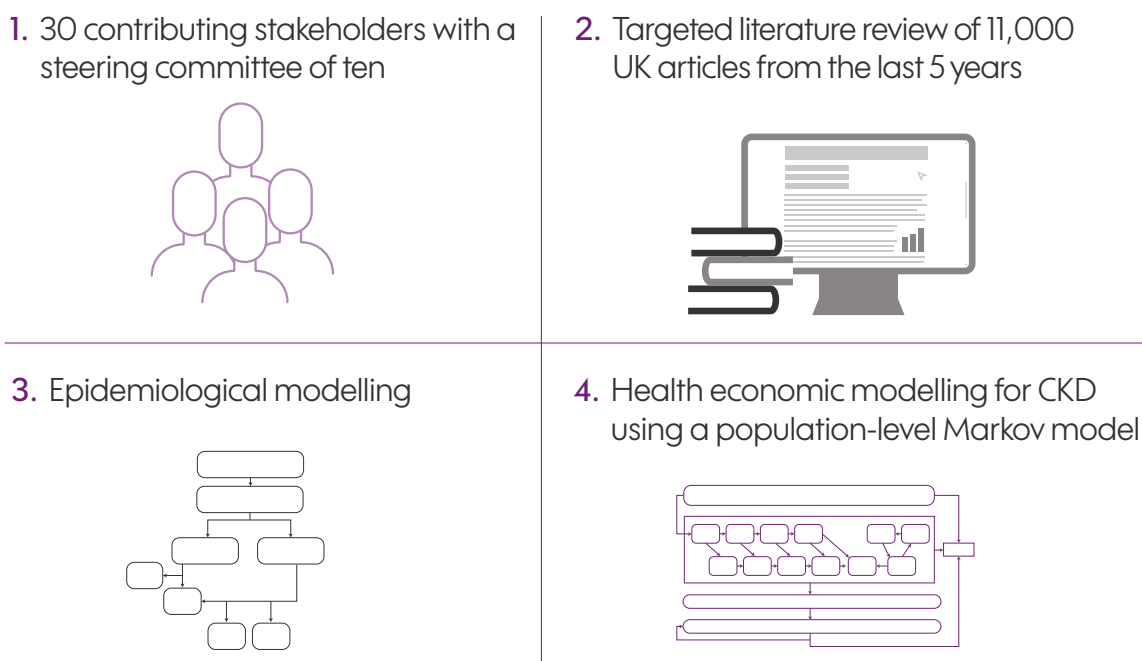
1. 30 contributing stakeholders with a steering committee of ten

2. Targeted literature review of 11,000 UK articles from the last 5 years

3. Epidemiological modelling

4. Health economic modelling for CKD using a population-level Markov model